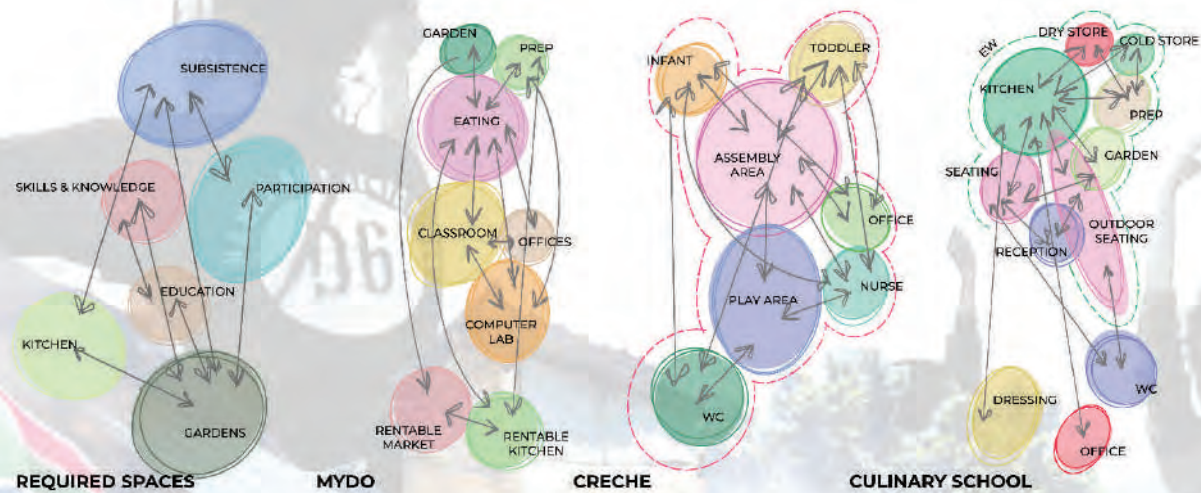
SUBSISTENCE

SKILLS & KNOWLEDGE

PARTICIPATION

EDUCATION

KITCHEN

GARDENS

REQUIRED SPACES

GARDEN

PREP

EATING

CLASSROOM

OFFICES

COMPUTER LAB

RENTABLE MARKET

RENTABLE KITCHEN

MYDO

INFANT

TODDLER

ASSEMBLY AREA

OFFICE

PLAY AREA

NURSE

WC

CRECHE

EW

DRY STORE

COLD STORE

KITCHEN

PREP

GARDEN

SEATING

OUTDOOR SEATING

RECEPTION

WC

DRESSING

OFFICE

CULINARY SCHOOL